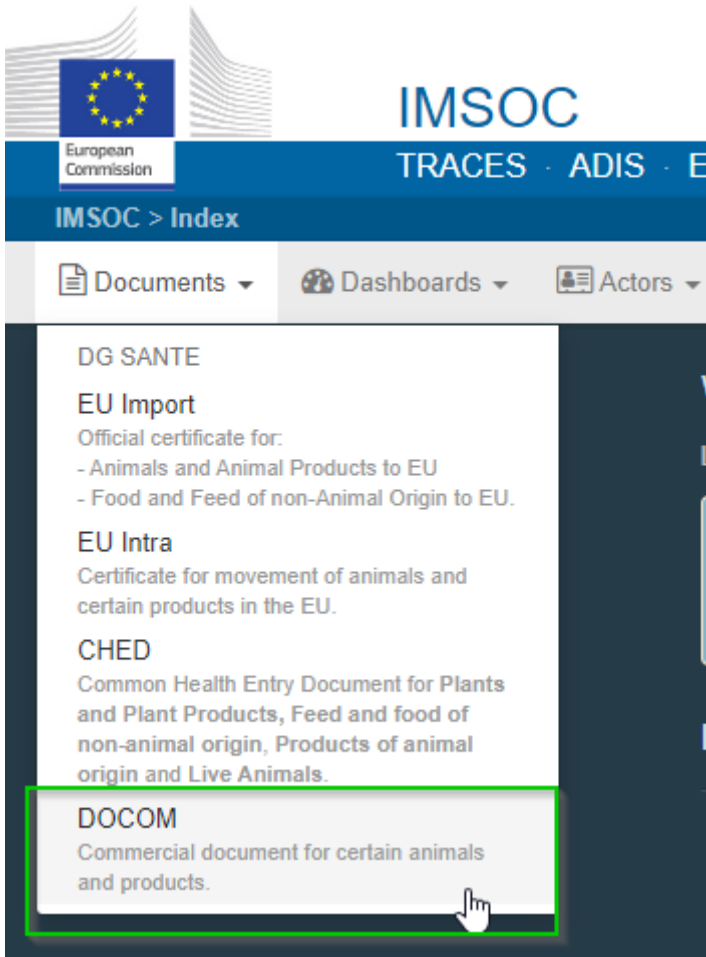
European Commission

IMSOC

TRACES · ADIS · E

IMSOC > Index

Documents ▾ Dashboards ▾ Actors ▾

DG SANTE

EU Import
Official certificate for:
- Animals and Animal Products to EU
- Food and Feed of non-Animal Origin to EU.

EU Intra
Certificate for movement of animals and certain products in the EU.

CHED
Common Health Entry Document for Plants and Plant Products, Feed and food of non-animal origin, Products of animal origin and Live Animals.

DOCOM
Commercial document for certain animals and products.